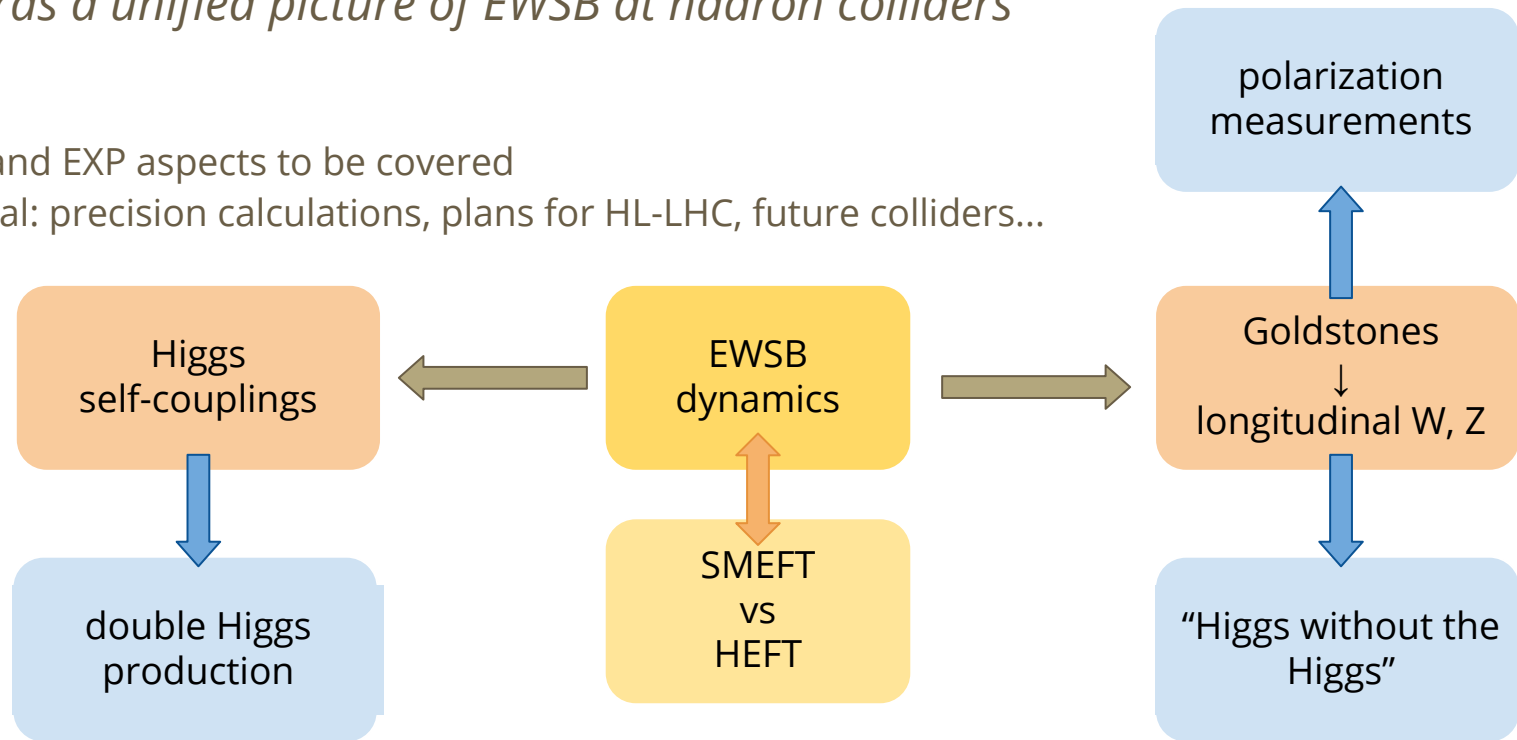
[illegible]rds a unified picture of EWSB at hadron colliders

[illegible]and EXP aspects to be covered
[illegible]al: precision calculations, plans for HL-LHC, future colliders...

polarization measurements

Higgs self-couplings

EWSB dynamics

Goldstones
↓
longitudinal W, Z

SMEFT
vs
HEFT

double Higgs production

“Higgs without the Higgs”